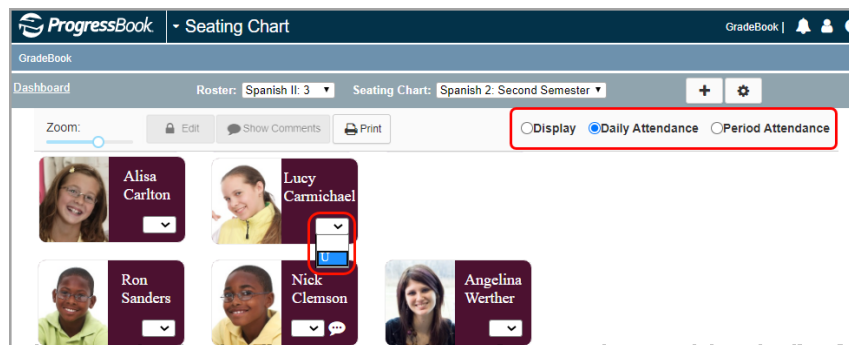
ProgressBook. Seating Chart

GradeBook |

GradeBook

Dashboard

Roster: Spanish II: 3

Seating Chart: Spanish 2: Second Semester

+

Zoom:

Edit

Show Comments

Print

Display
Daily Attendance
Period Attendance

Alisa Carlton

Lucy Carmichael

U

Ron Sanders

Nick Clemson

Angelina Werther